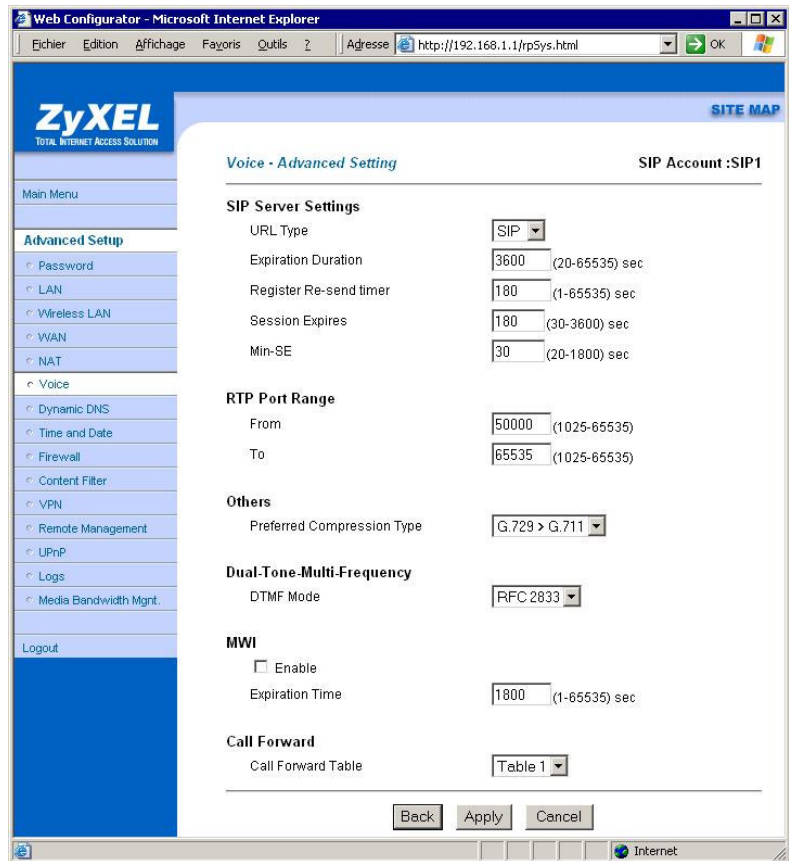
Web Configurator - Microsoft Internet Explorer

Fichier Edition Affichage Favoris Outils ? Adresse http://192.168.1.1/rpSys.html OK

ZyXEL
TOTAL INTERNET ACCESS SOLUTION

SITE MAP

Main Menu

Advanced Setup
Password
LAN
Wireless LAN
WAN
NAT
Voice
Dynamic DNS
Time and Date
Firewall
Content Filter
VPN
Remote Management
UPnP
Logs
Media Bandwidth Mgnt.

Logout

Voice - Advanced Setting

SIP Account :SIP1

SIP Server Settings

URL Type SIP

Expiration Duration 3600 (20-65535) sec

Register Re-send timer 180 (1-65535) sec

Session Expires 180 (30-3600) sec

Min-SE 30 (20-1800) sec

RTP Port Range

From 50000 (1025-65535)

To 65535 (1025-65535)

Others

Preferred Compression Type G.729 > G.711

Dual-Tone-Multi-Frequency

DTMF Mode RFC 2833

MWI

Enable

Expiration Time 1800 (1-65535) sec

Call Forward

Call Forward Table Table 1

Back Apply Cancel

Internet